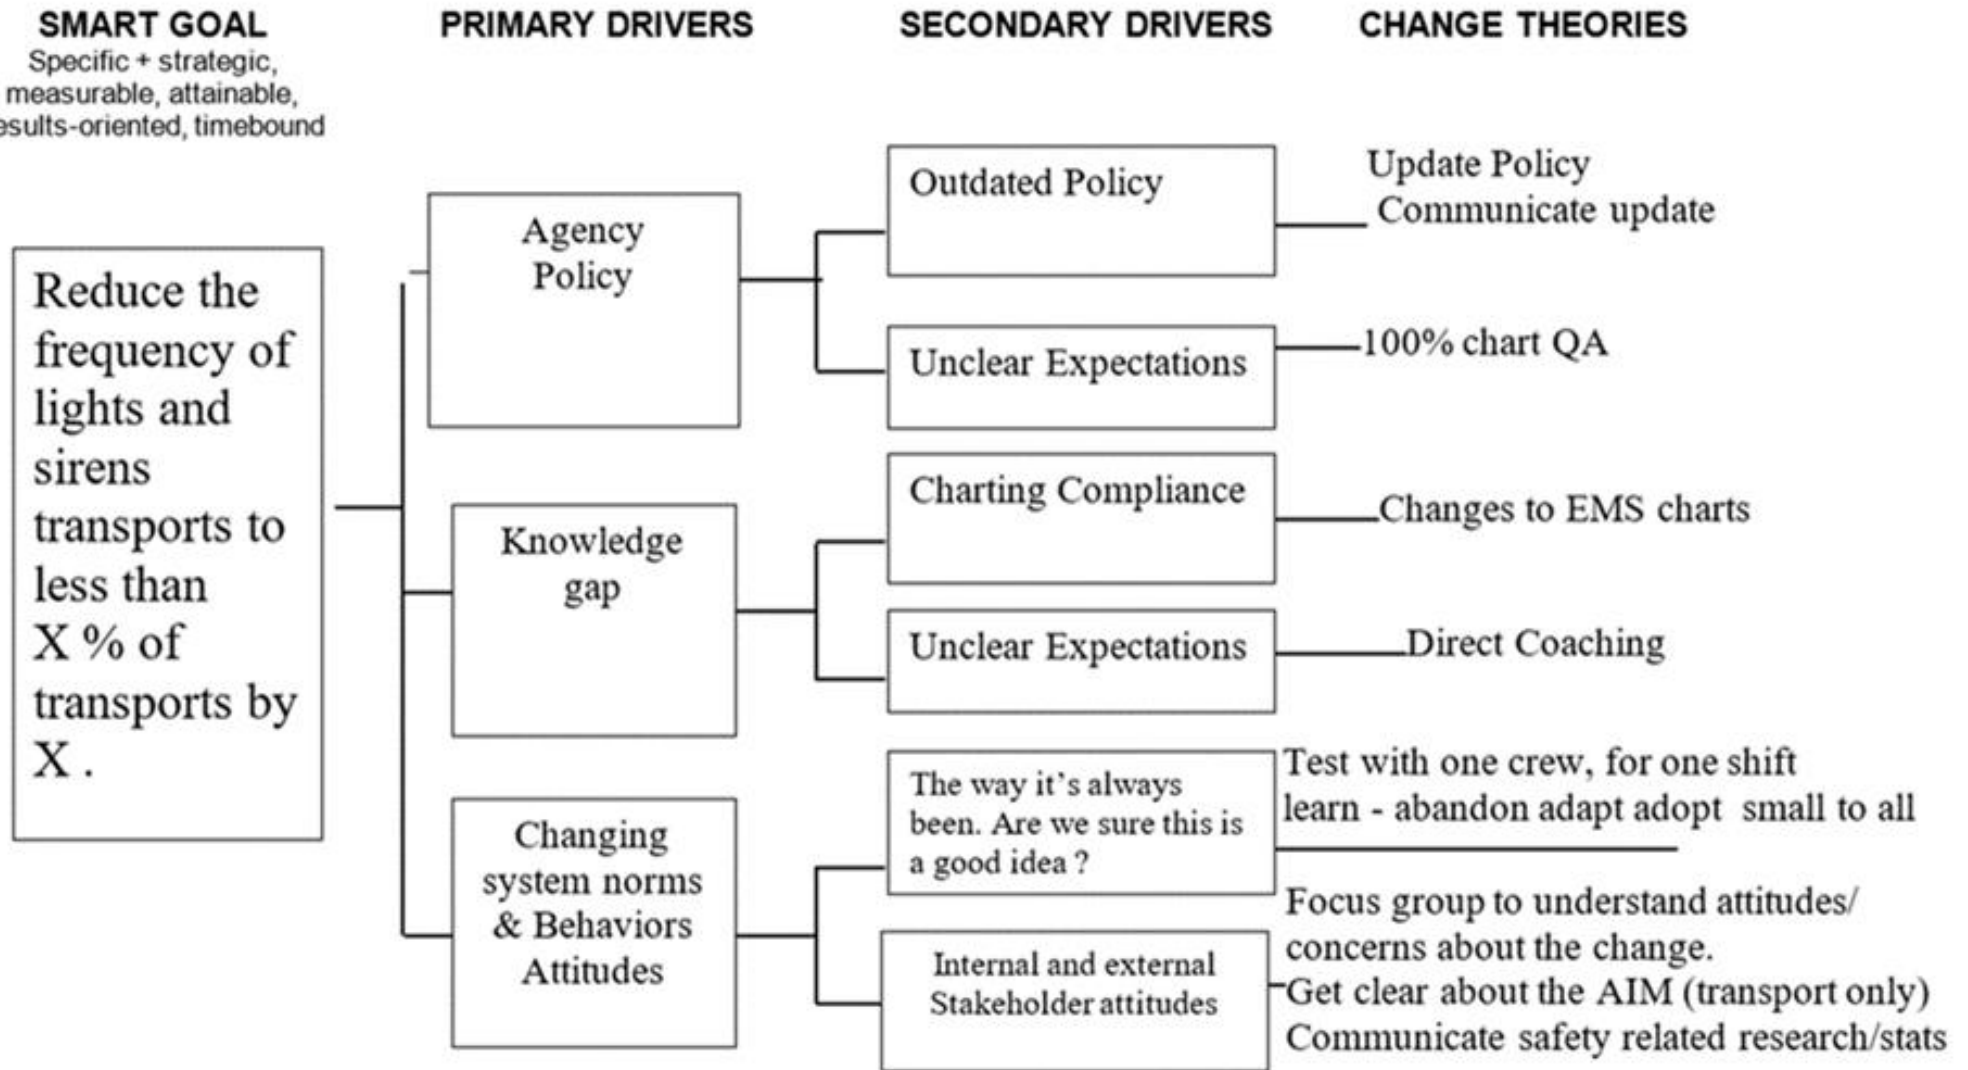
SMART GOAL
Specific + strategic, measurable, attainable, esults-oriented, timebound

PRIMARY DRIVERS

SECONDARY DRIVERS

CHANGE THEORIES

Reduce the frequency of lights and sirens transports to less than X % of transports by X .

Agency Policy

Outdated Policy

Update Policy
Communicate update

Unclear Expectations

100% chart QA

Knowledge gap

Charting Compliance

Changes to EMS charts

Unclear Expectations

Direct Coaching

Changing system norms & Behaviors Attitudes

The way it's always been. Are we sure this is a good idea ?

Test with one crew, for one shift
learn - abandon adapt adopt small to all

Internal and external Stakeholder attitudes

Focus group to understand attitudes/ concerns about the change.
Get clear about the AIM (transport only)
Communicate safety related research/stats